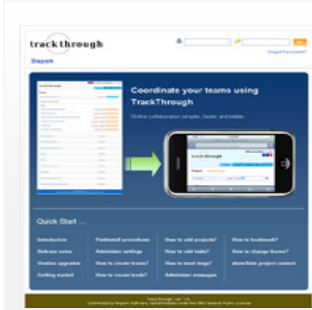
trackthrough

Forgot Password?

Dispark

Coordinate your teams using TrackThrough

Online collaboration simpler, faster and better.

trackthrough

Quick Start ...

| Introduction | Preinstall procedures | How to add projects? | How to bookmark? |
|---|---|---|---|
| Release notes | Administer settings | How to add tasks? | How to change theme? |
| Version upgrades | How to create teams? | How to send msgs? | show/hide project content |
| Getting started | How to create tracks? | Administer messages | |

TrackThrough ver 1.x
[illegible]